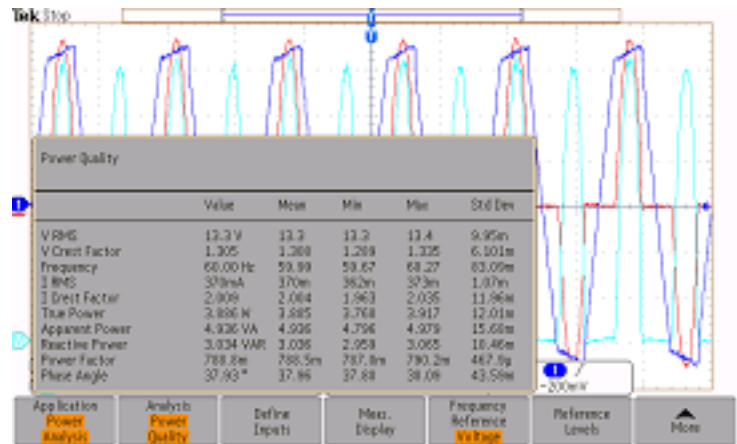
Tek Stop

Power Quality

| | Value | Mean | Min | Max | Std Dev |
|---|---|---|---|---|---|
| V RMS | 13.3 V | 13.3 | 13.3 | 13.4 | 9.95m |
| V Crest Factor | 1.305 | 1.300 | 1.289 | 1.335 | 6.101m |
| Frequency | 60.00 Hz | 59.99 | 59.67 | 60.27 | 83.09m |
| I RMS | 370mA | 370m | 362m | 373m | 1.07m |
| I Crest Factor | 2.009 | 2.004 | 1.963 | 2.035 | 11.96m |
| True Power | 3.886 W | 3.885 | 3.768 | 3.917 | 12.01m |
| Apparent Power | 4.936 VA | 4.936 | 4.796 | 4.979 | 15.68m |
| Reactive Power | 3.034 VAR | 3.036 | 2.959 | 3.065 | 10.46m |
| Power Factor | 788.8m | 788.5m | 787.8m | 790.2m | 467.9μ |
| Phase Angle | 37.93 ° | 37.96 | 37.80 | 38.09 | 43.59m |

-200mV

Application Power Analysis | Analysis Power Quality | Define Inputs | Meas. Display | Frequency Reference Voltage | Reference Levels | More